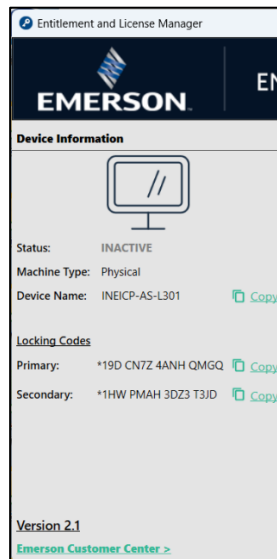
Entitlement and License Manager

EMERSON.

EN

Device Information

Status: INACTIVE

Machine Type: Physical

Device Name: INEICP-AS-L301 Copy

Locking Codes

Primary: *19D CN7Z 4ANH QMGQ Copy

Secondary: *1HW PMAH 3DZ3 T3JD Copy

Version 2.1

Emerson Customer Center >